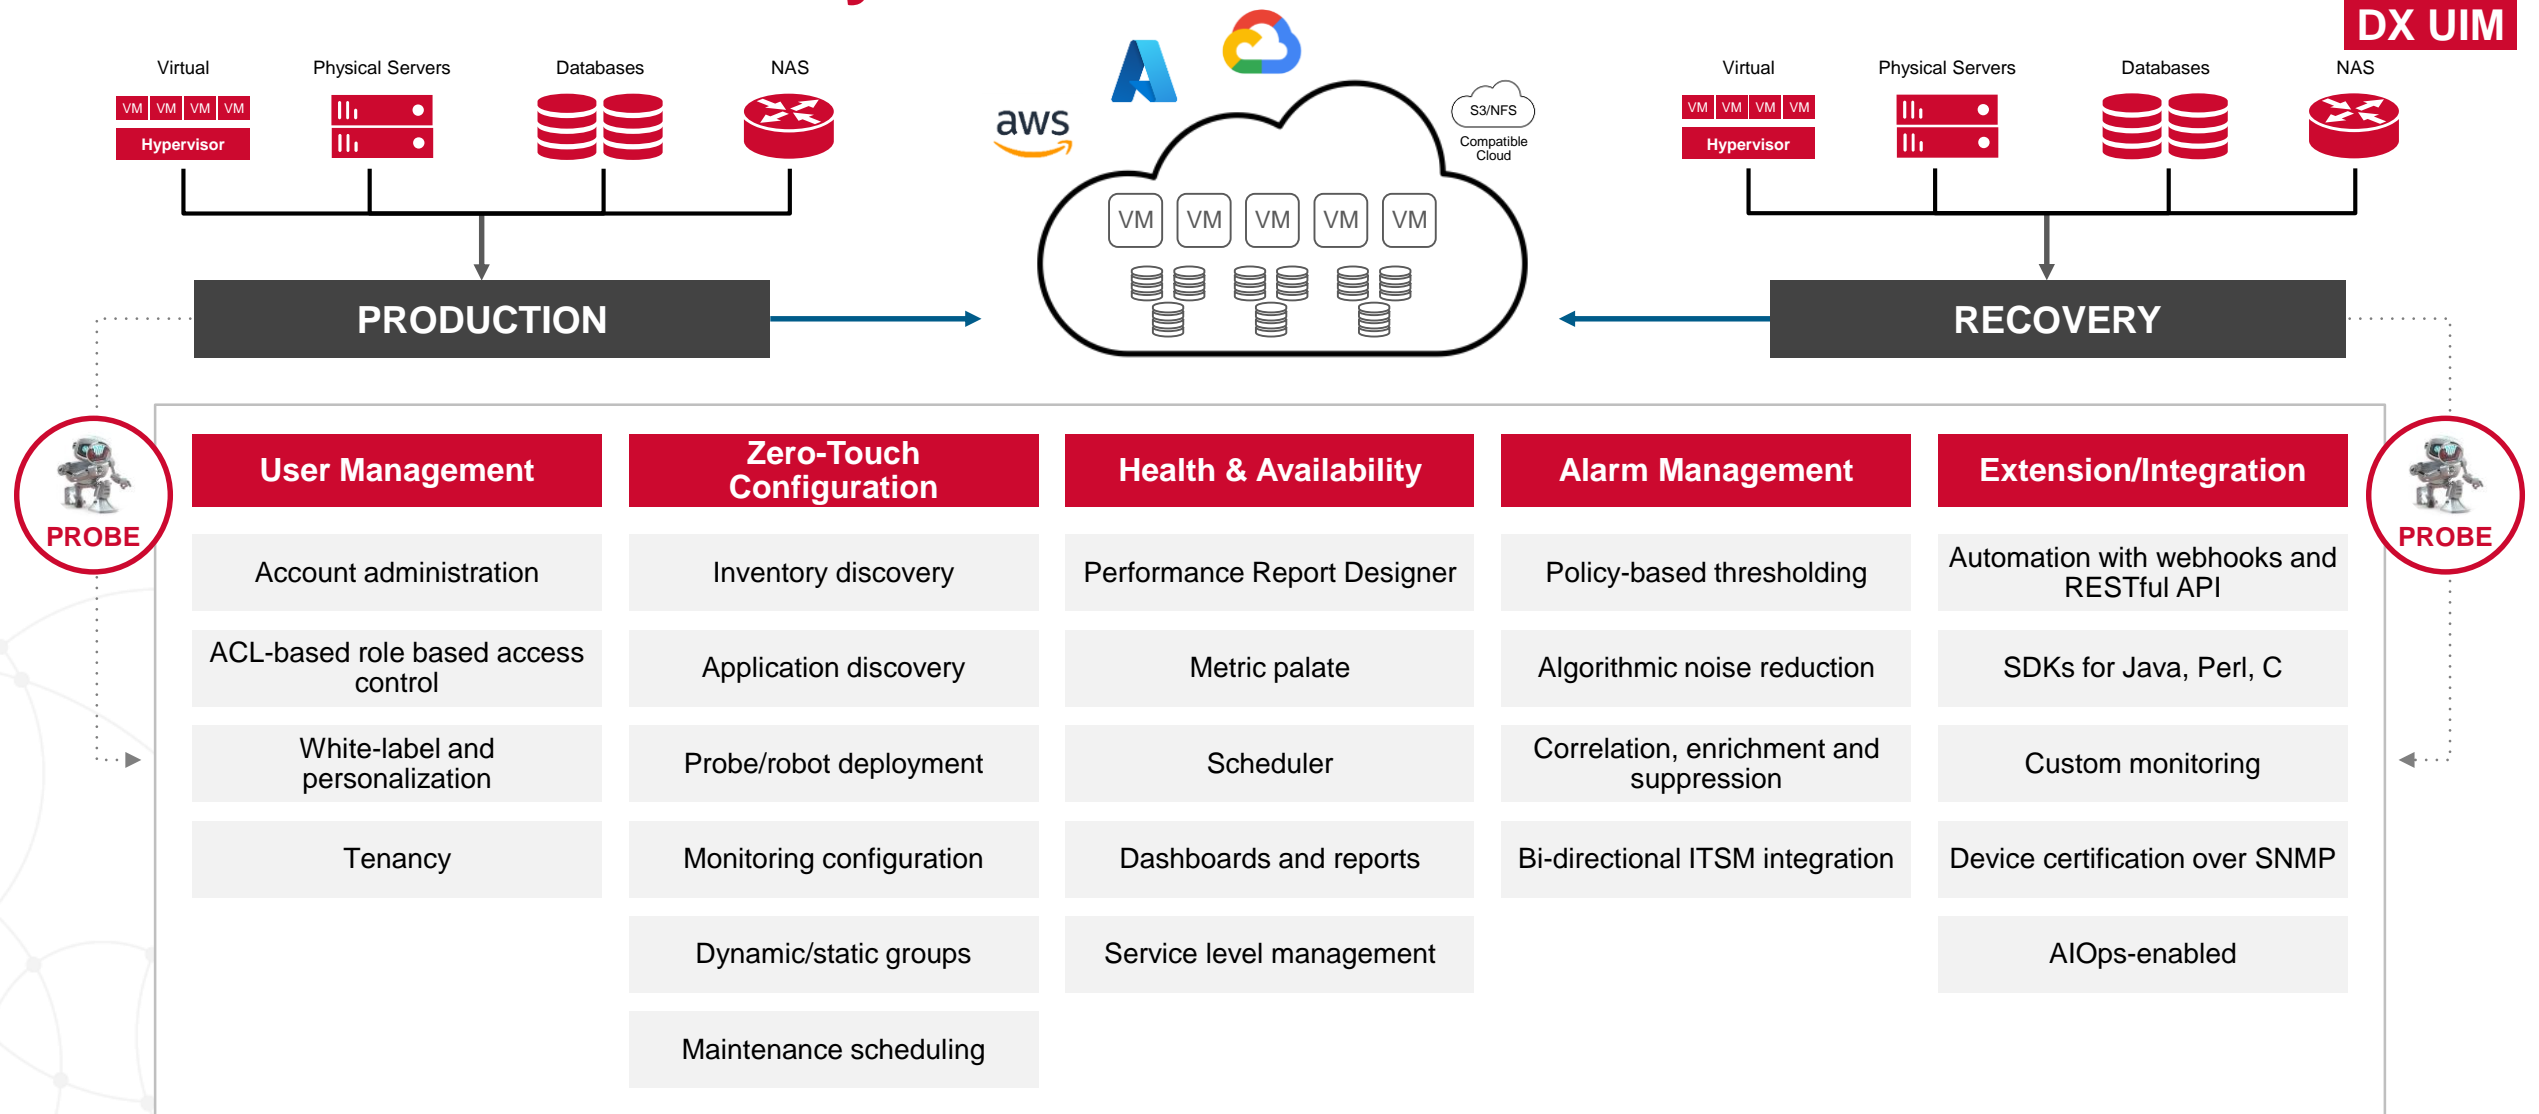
DX UIM

Virtual
VM VM VM VM
Hypervisor
Physical Servers
Databases
NAS

aws

S3/NFS
Compatible Cloud

VM VM VM VM VM

Virtual
VM VM VM VM
Hypervisor
Physical Servers
Databases
NAS

PRODUCTION

RECOVERY

PROBE

PROBE

| User Management | Zero-Touch Configuration | Health & Availability | Alarm Management | Extension/Integration |
|---|---|---|---|---|
| Account administration | Inventory discovery | Performance Report Designer | Policy-based thresholding | Automation with webhooks and RESTful API |
| ACL-based role based access control | Application discovery | Metric palate | Algorithmic noise reduction | SDKs for Java, Perl, C |
| White-label and personalization | Probe/robot deployment | Scheduler | Correlation, enrichment and suppression | Custom monitoring |
| Tenancy | Monitoring configuration | Dashboards and reports | Bi-directional ITSM integration | Device certification over SNMP |
| | Dynamic/static groups | Service level management | | AIOps-enabled |
| | Maintenance scheduling | | | |